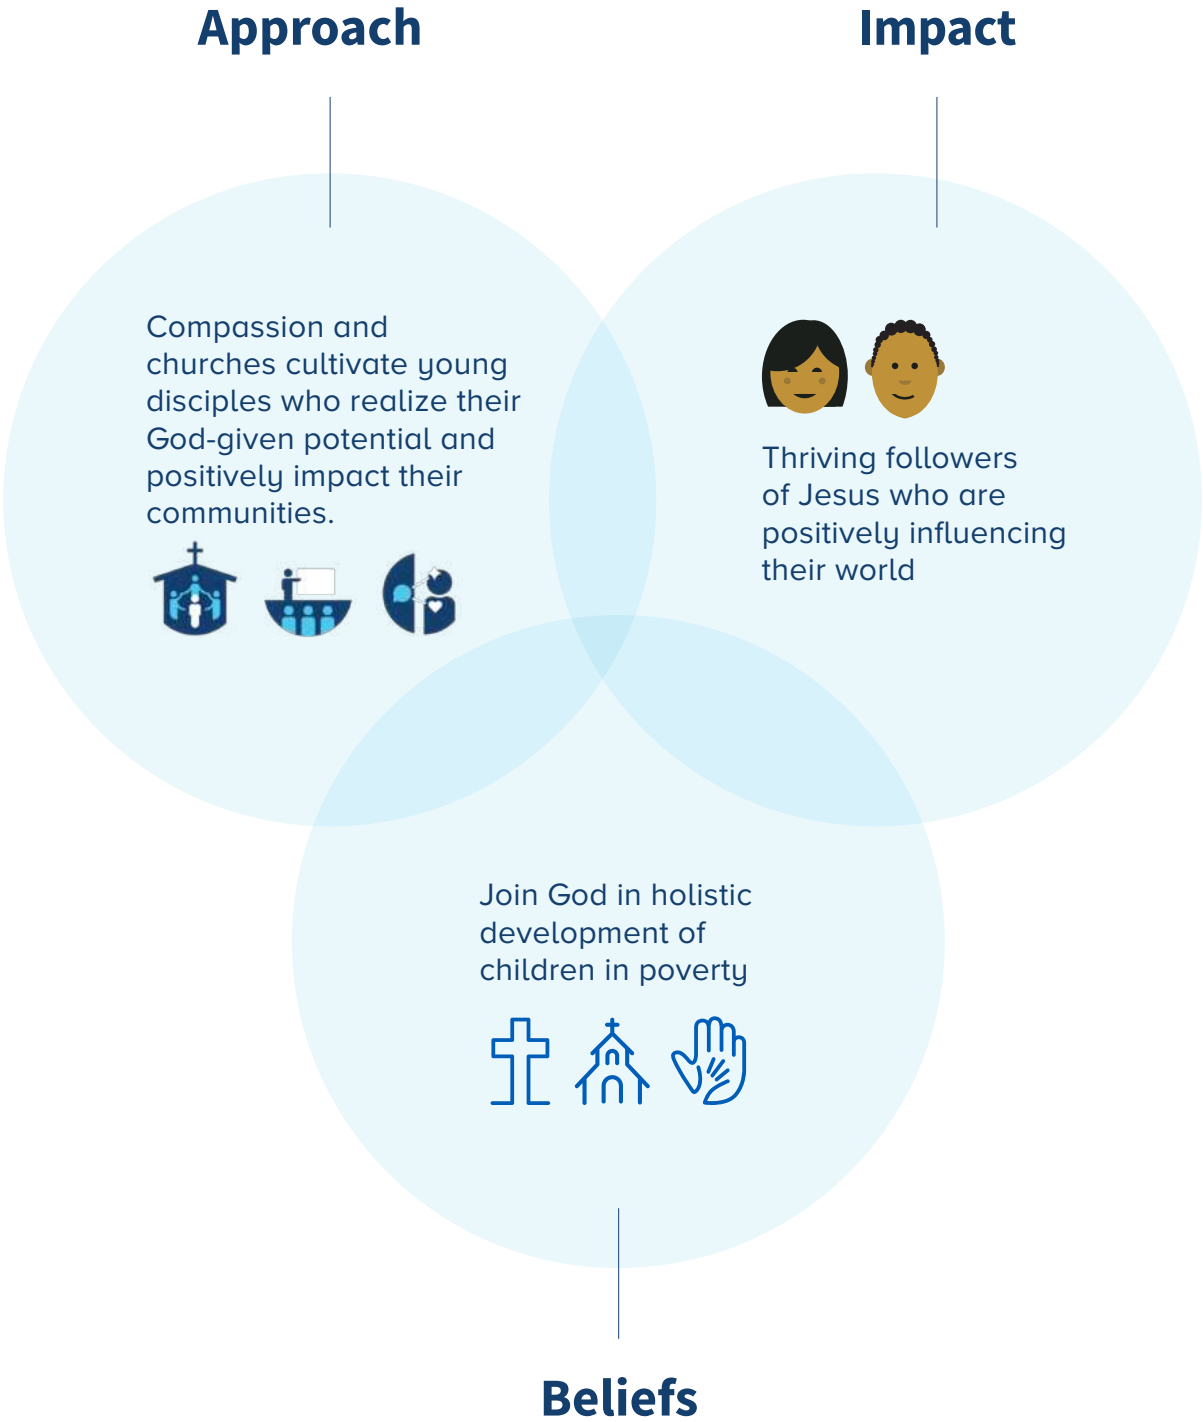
Approach

Impact

Compassion and churches cultivate young disciples who realize their God-given potential and positively impact their communities.

Thriving followers of Jesus who are positively influencing their world

Join God in holistic development of children in poverty

Beliefs